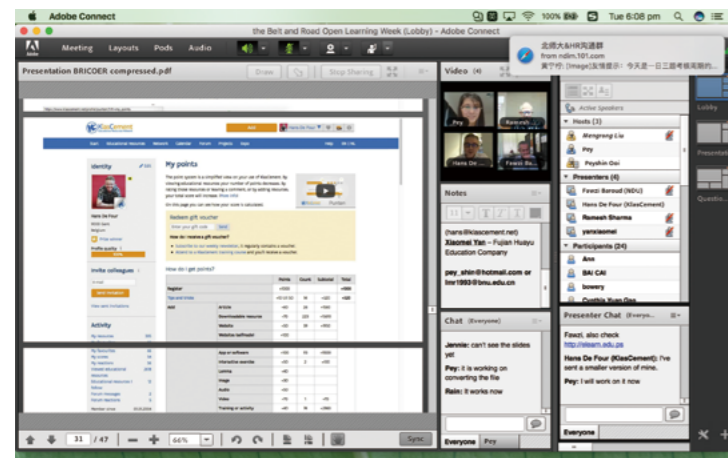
Adobe Connect
100%
Tue 6:08 pm
the Belt and Road Open Learning Week (Lobby) - Adobe Connect
Meeting Layouts Pods Audio
北师大&HR沟通群
from rndim.101.com
黄宁玲: [Image]实情提示：今天是一日三题考核到期的...
Presentation BRICOER compressed.pdf
Draw
Stop Sharing
Video (4)
Pey
Rawresh
Hans De
Fawzi Be
Notes
(hans@klascement.net)
Xiaomei Yan – Fujian Huayu Education Company
pey_shin@hotmail.com or hmr1993@bnu.edu.cn
Chat (Everyone)
Jervnie: can't see the slides yet
Pey: it is working on converting the file
Rain: it works now
Everyone Pey
Active Speakers
Hosts (3)
Mengrong Liu
Pey
Peyshin Ooi
Presenters (4)
Fawzi Baroud (NDU)
Hans De Four (KlasCement)
Ramesh Sharma
yanxiaomei
Participants (24)
Ann
BAI CAI
bowery
Cynthia Yuan Gao
Presenter Chat (Everyo...
Fawzi, also check http://elearn.edu.ps
Hans De Four (KlasCement): I've sent a smaller version of mine.
Pey: I will work on it now
Everyone
Lobby
Presentation
Questio...
KlasCement
My points
Identity
Hans De Four
Redeem gift voucher
How do I get points?
Invite colleagues
Activity
31 / 47
66%
Sync